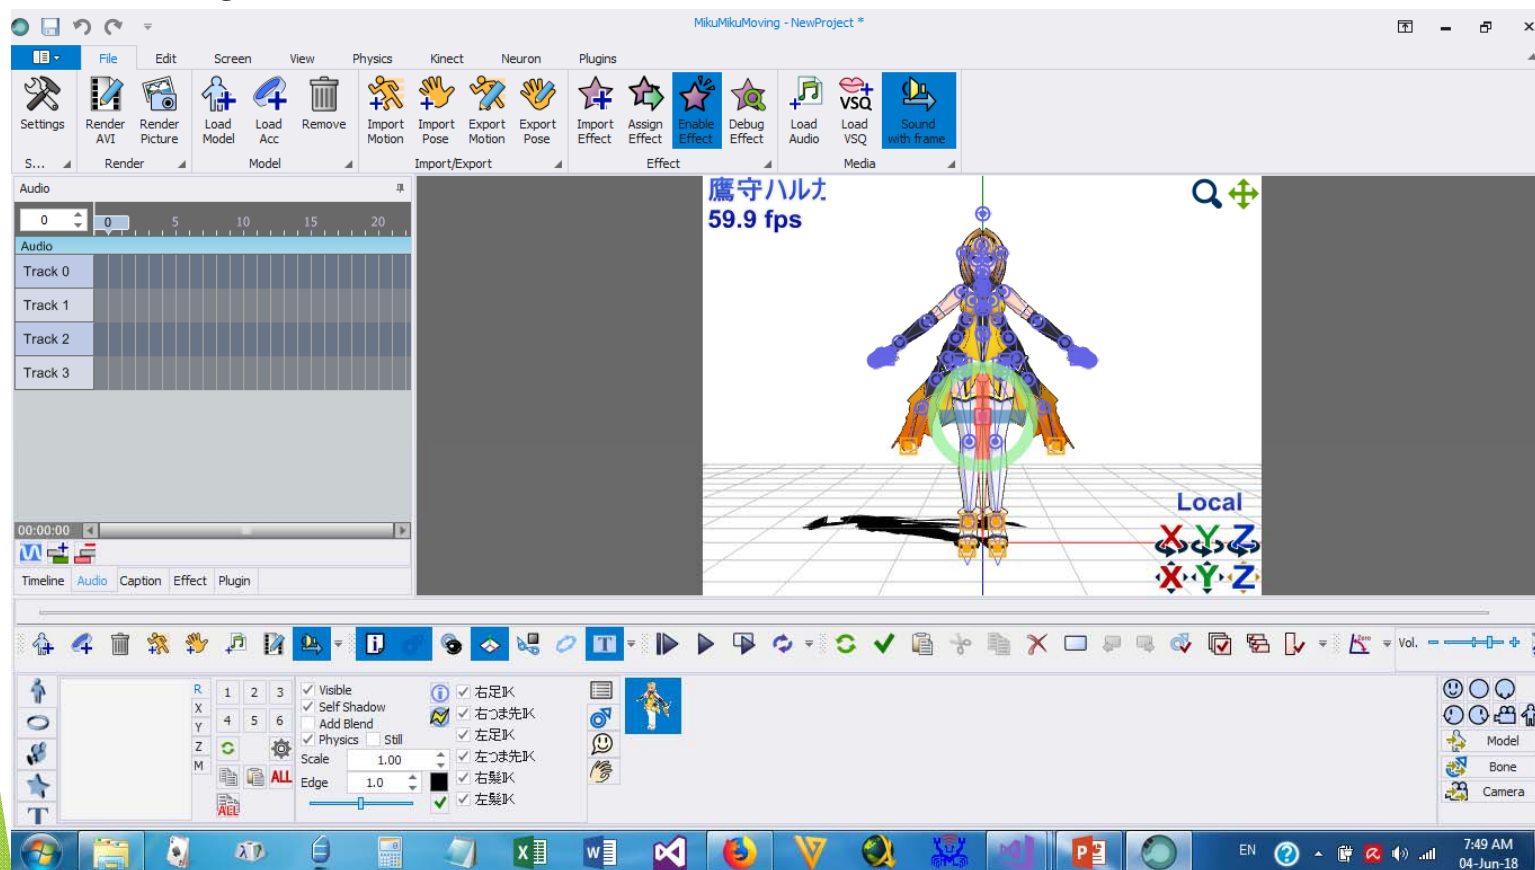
MikuMikuMoving - NewProject *

File Edit Screen View Physics Kinect Neuron Plugins

Settings
Render AVI
Render Picture
Load Model
Load Acc
Remove
Import Motion
Import Pose
Export Motion
Export Pose
Import Effect
Assign Effect
Enable Effect
Debug Effect
Load Audio
Load VSQ
Sound with frame

S... Render Model Import/Export Effect Media

Audio

0 0 5 10 15 20

Audio
Track 0
Track 1
Track 2
Track 3

00:00:00

Timeline Audio Caption Effect Plugin

鷹守ハルナ
59.9 fps

Local
X Y Z
X Y Z

Vol.

R X Y Z M
1 2 3
4 5 6
ALL

Visible
Self Shadow
Add Blend
Physics Still
Scale 1.00
Edge 1.0

右足IK
右つま先IK
左足IK
左つま先IK
右髪IK
左髪IK

Model
Bone
Camera

EN
7:49 AM
04-Jun-18